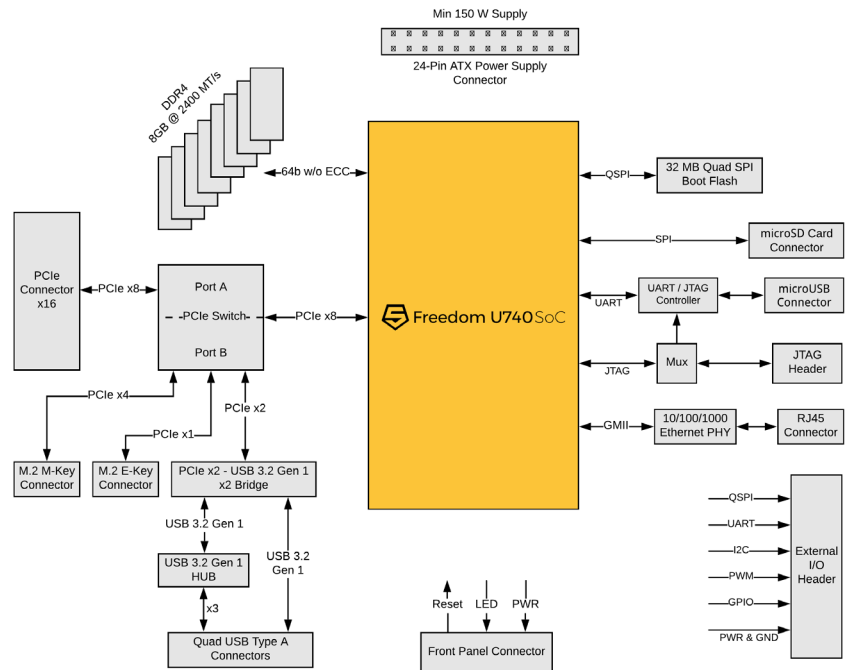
Min 150 W Supply

24-Pin ATX Power Supply Connector

DDR4
8GB @ 2400 MT/s

64b w/o ECC

QSPI

32 MB Quad SPI Boot Flash

SPI

microSD Card Connector

PCIe Connector x16

PCIe x8

Port A

PCIe Switch

Port B

PCIe x8

Freedom U740 SoC

UART

UART / JTAG Controller

microUSB Connector

JTAG

Mux

JTAG Header

PCIe x4

PCIe x1

PCIe x2

GMII

10/100/1000 Ethernet PHY

RJ45 Connector

M.2 M-Key Connector

M.2 E-Key Connector

PCIe x2 - USB 3.2 Gen 1 x2 Bridge

USB 3.2 Gen 1

USB 3.2 Gen 1

USB 3.2 Gen 1 HUB

x3

Quad USB Type A Connectors

Reset

LED

PWR

Front Panel Connector

QSPI

UART

I2C

PWM

GPIO

PWR & GND

External I/O Header